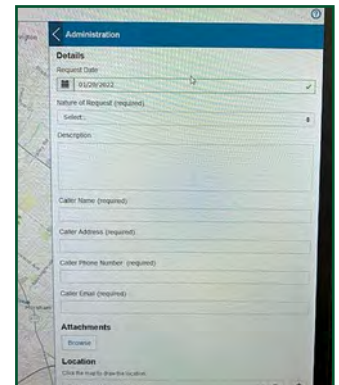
Administration

Details

Request Date

01/29/2022

Nature of Request (required)

Select...

Description

Caller Name (required)

Caller Address (required)

Caller Phone Number (required)

Caller Email (required)

Attachments

Browse

Location

Click the map to draw the location